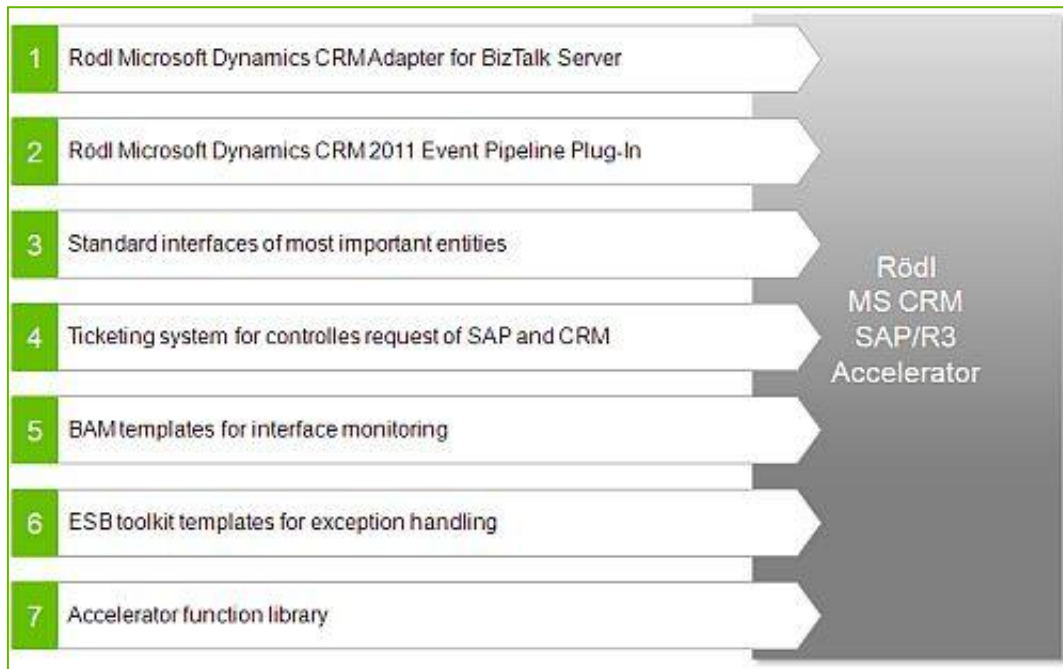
1 Rödl Microsoft Dynamics CRM Adapter for BizTalk Server

2 Rödl Microsoft Dynamics CRM 2011 Event Pipeline Plug-In

3 Standard interfaces of most important entities

4 Ticketing system for controlles request of SAP and CRM

5 BAM templates for interface monitoring

6 ESB toolkit templates for exception handling

7 Accelerator function library

Rödl
MS CRM
SAP/R3
Accelerator